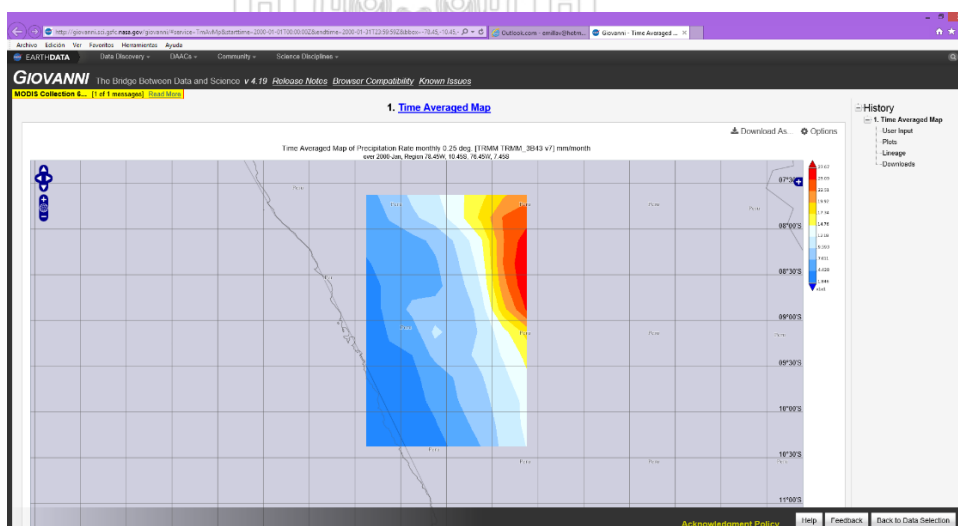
http://giovanni.sci.gsfc.nasa.gov/giovanni/#service=TmAvMp&starttime=2000-01-01T00:00:00Z&endtime=2000-01-31T23:59:59Z&bbox=-78.45,-10.45,-
Outlook.com - emilav@hotm...
Giovanni - Time Averaged ...

Archivo Edición Ver Favoritos Herramientas Ayuda

EARTHDATA Data Discovery DAACs Community Science Disciplines

GIOVANNI The Bridge Between Data and Science v 4.19 Release Notes Browser Compatibility Known Issues

MODIS Collection 6... [1 of 1 messages] Read More

1. Time Averaged Map

History
1. Time Averaged Map
User Input
Plots
Lineage
Downloads

Download As... Options

Time Averaged Map of Precipitation Rate monthly 0.25 deg. [TRMM TRMM_3B43 v7] mm/month
over 2000-Jan, Region 78.45W, 10.45S, 76.45W, 7.45S

07°30'S
08°00'S
08°30'S
09°00'S
09°30'S
10°00'S
10°30'S
11°00'S

Peru
Peru
Peru
Peru
Peru
Peru
Peru
Peru
Peru
Peru

Acknowledgment Policy
Help Feedback Back to Data Selection